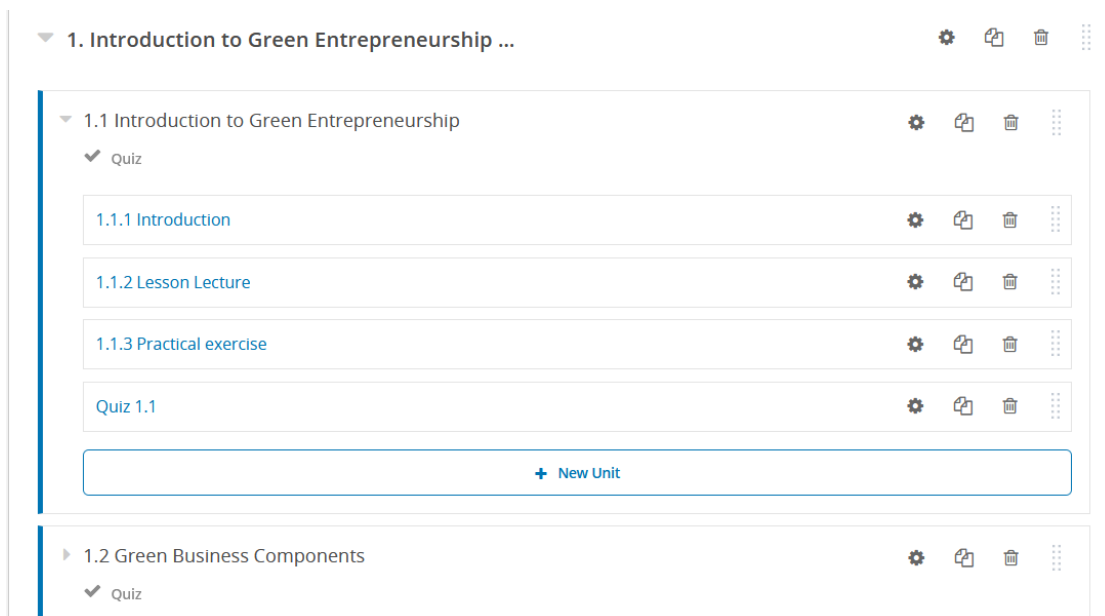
1. Introduction to Green Entrepreneurship ...

1.1 Introduction to Green Entrepreneurship

Quiz

1.1.1 Introduction

1.1.2 Lesson Lecture

1.1.3 Practical exercise

Quiz 1.1

+ New Unit

1.2 Green Business Components

Quiz